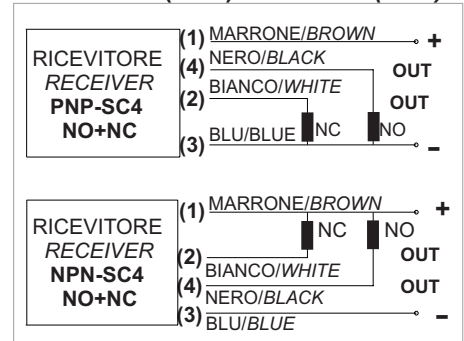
RICEVITORE
RECEIVER
PNP-SC4
NO+NC

(1) MARRONE/BROWN +
(4) NERO/BLACK OUT
(2) BIANCO/WHITE OUT
(3) BLU/BLUE NC NO –

RICEVITORE
RECEIVER
NPN-SC4
NO+NC

(1) MARRONE/BROWN +
NC NO
(2) BIANCO/WHITE OUT
(4) NERO/BLACK OUT
(3) BLU/BLUE –